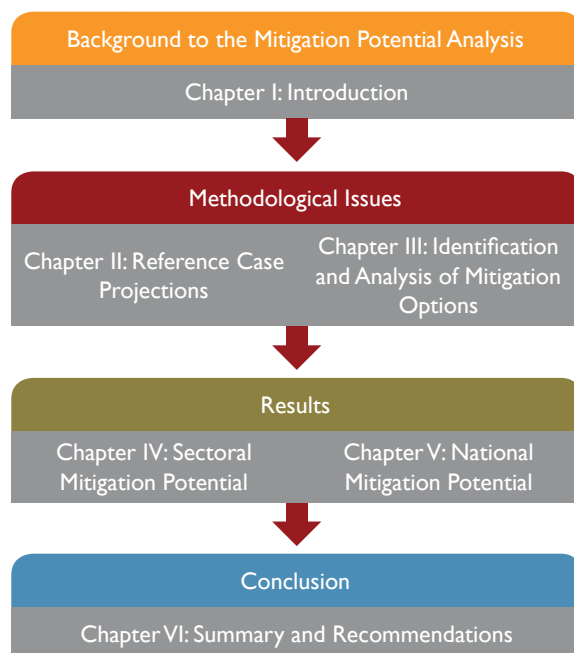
Background to the Mitigation Potential Analysis

Chapter I: Introduction

Methodological Issues

Chapter II: Reference Case Projections

Chapter III: Identification and Analysis of Mitigation Options

Results

Chapter IV: Sectoral Mitigation Potential

Chapter V: National Mitigation Potential

Conclusion

Chapter VI: Summary and Recommendations